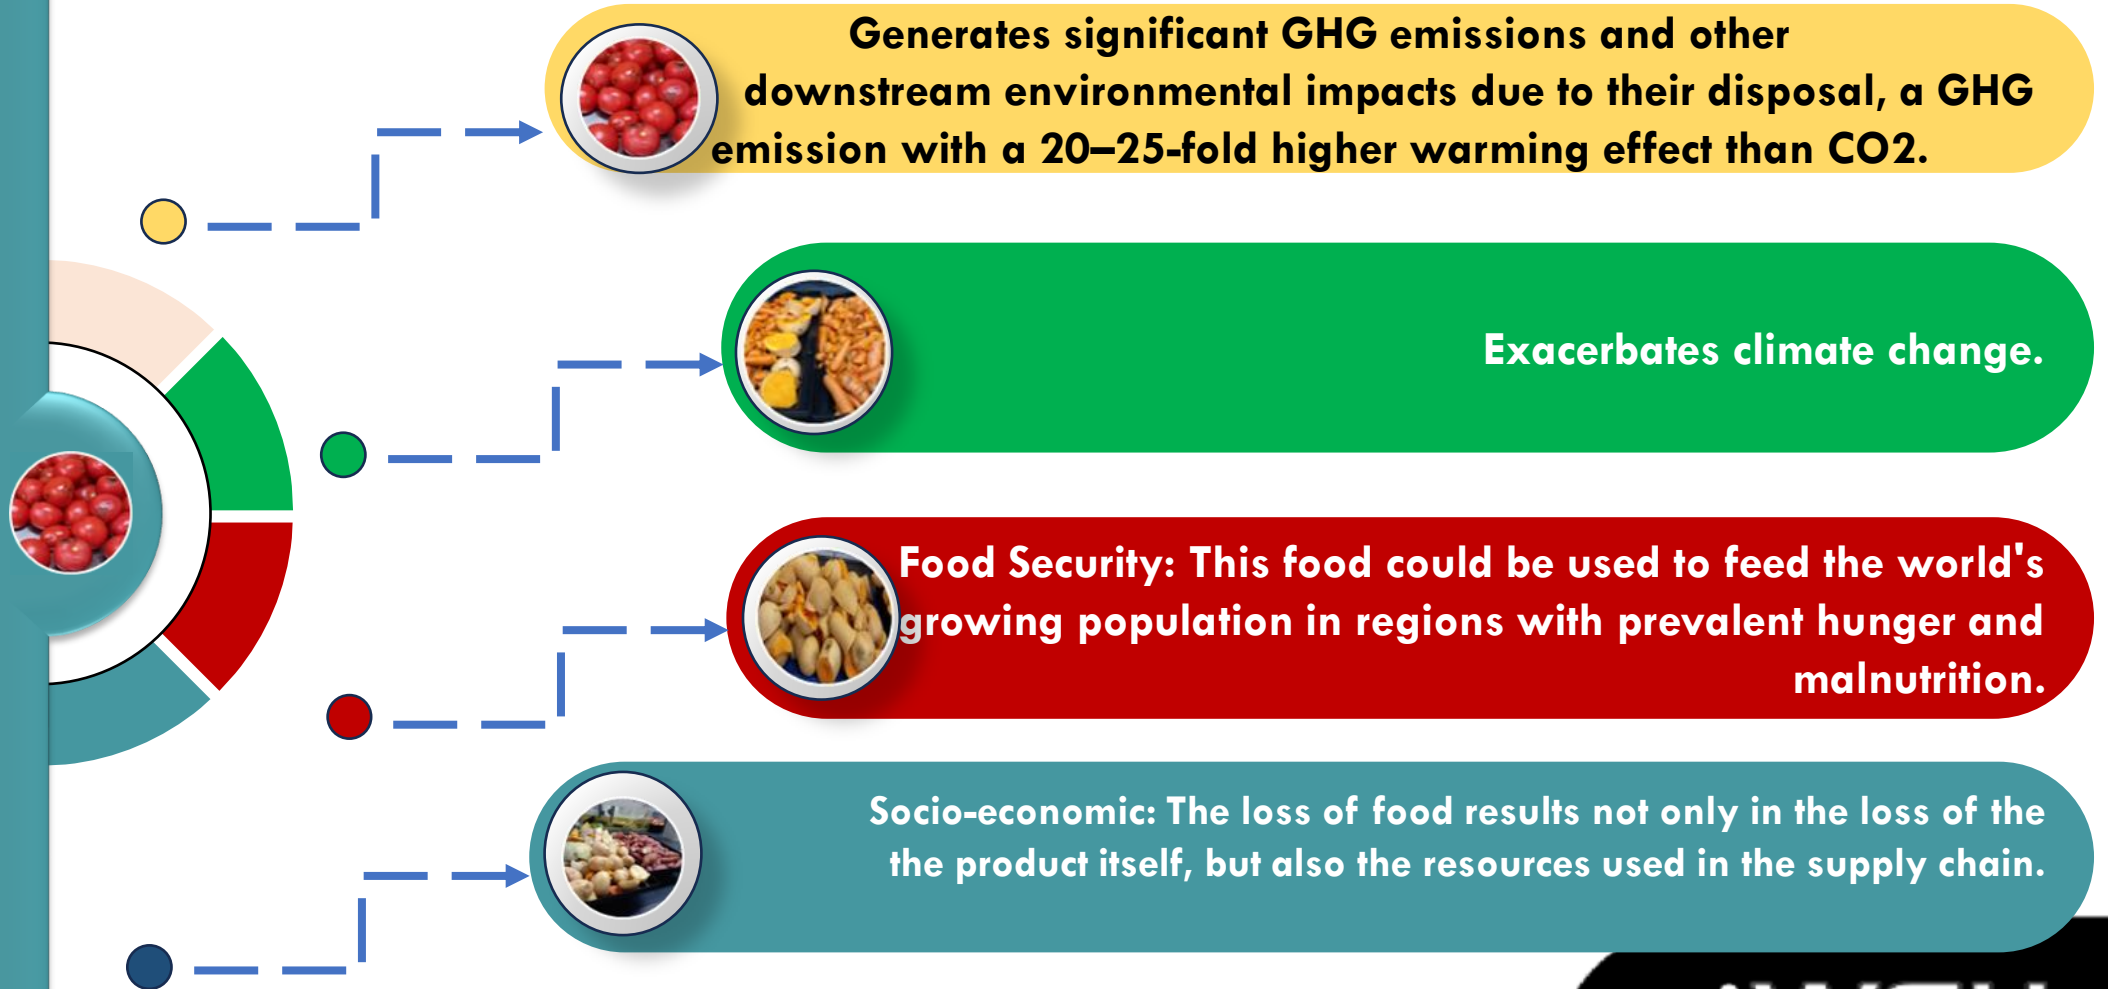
Generates significant GHG emissions and other downstream environmental impacts due to their disposal, a GHG emission with a 20–25-fold higher warming effect than CO2.

Exacerbates climate change.

Food Security: This food could be used to feed the world's growing population in regions with prevalent hunger and malnutrition.

Socio-economic: The loss of food results not only in the loss of the the product itself, but also the resources used in the supply chain.